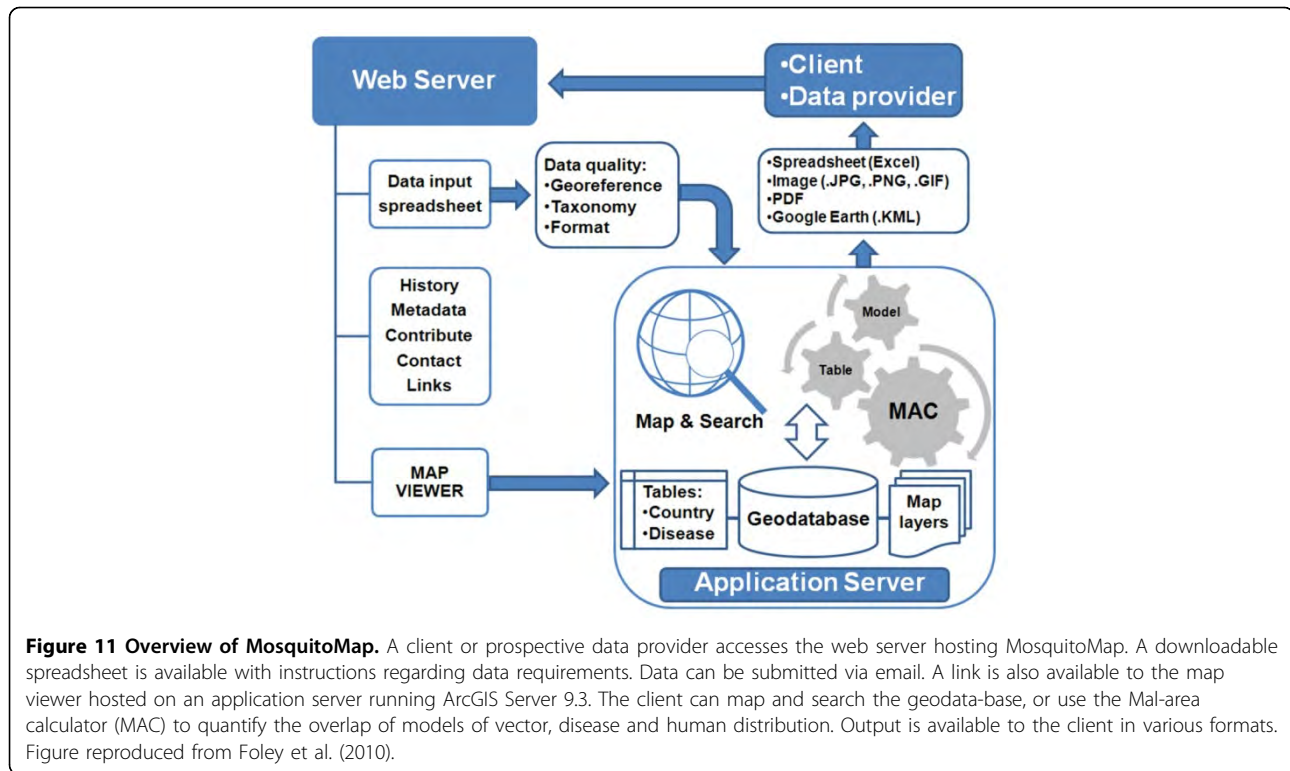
Web Server

•Client
•Data provider

Data input spreadsheet

Data quality:
•Georeference
•Taxonomy
•Format

•Spreadsheet (Excel)
•Image (.JPG, .PNG, .GIF)
•PDF
•Google Earth (.KML)

History
Metadata
Contribute
Contact
Links

Model

Table

MAC

Map & Search

MAP VIEWER

Tables:
•Country
•Disease

Geodatabase

Map layers

Application Server

**Figure 11 Overview of MosquitoMap.** A client or prospective data provider accesses the web server hosting MosquitoMap. A downloadable spreadsheet is available with instructions regarding data requirements. Data can be submitted via email. A link is also available to the map viewer hosted on an application server running ArcGIS Server 9.3. The client can map and search the geodata-base, or use the Mal-area calculator (MAC) to quantify the overlap of models of vector, disease and human distribution. Output is available to the client in various formats. Figure reproduced from Foley et al. (2010).